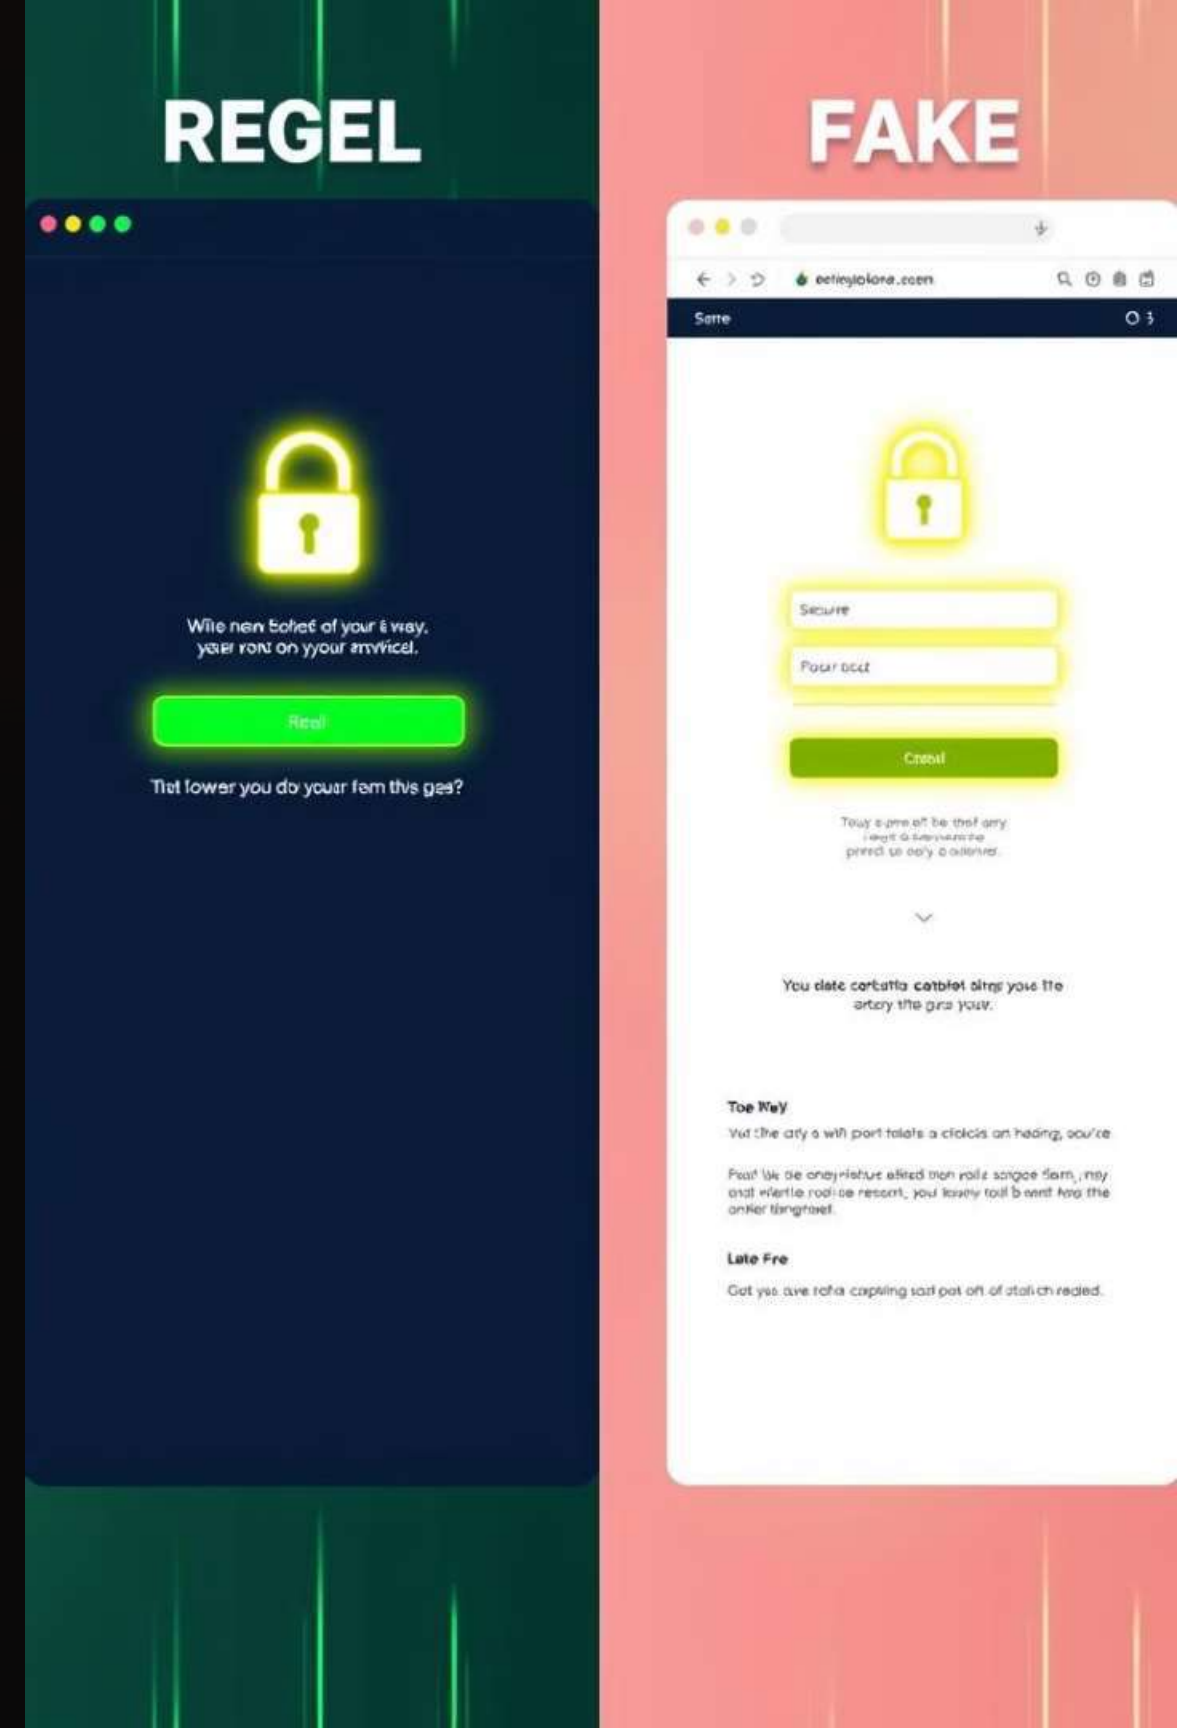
REGEL

Wile nen Eohet of your i way, yaier ront on yyour anvicel.

Reell

Tlet lower you do youar fem thvs ges?

FAKE

eetiepiolore.com

Serre

O 3

Secure

Pour oeat

Creatl

Touy e pre of be thof ory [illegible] preid so ooly o oaienvel.

You dete corbatla cotblet alrg you ffe artery the gre youv.

Toe Wey

Vut the ofy a wfi port tolots a clolcis on heding, oou'ce

Feat lie de oneynishue elred tron rolle sorgoe fam, ;ney ond wlerlle rod oe resort, you iosey toll b emt too the onfer tiengtoel.

Late Fre

Got yes aive rofa capling sorl pot oft of stoli ch reded.